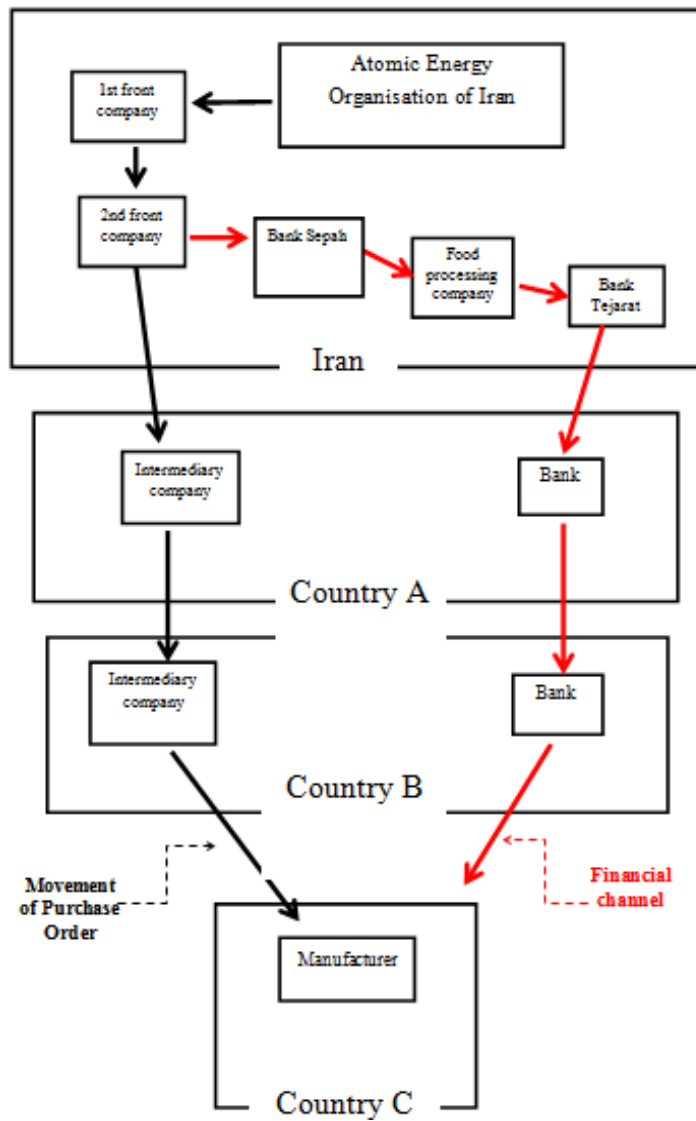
Atomic Energy Organisation of Iran

1st front company

2nd front company

Bank Sepah

Food processing company

Bank Tejarat

Iran

Intermediary company

Bank

Country A

Intermediary company

Bank

Country B

Movement of Purchase Order

Financial channel

Manufacturer

Country C